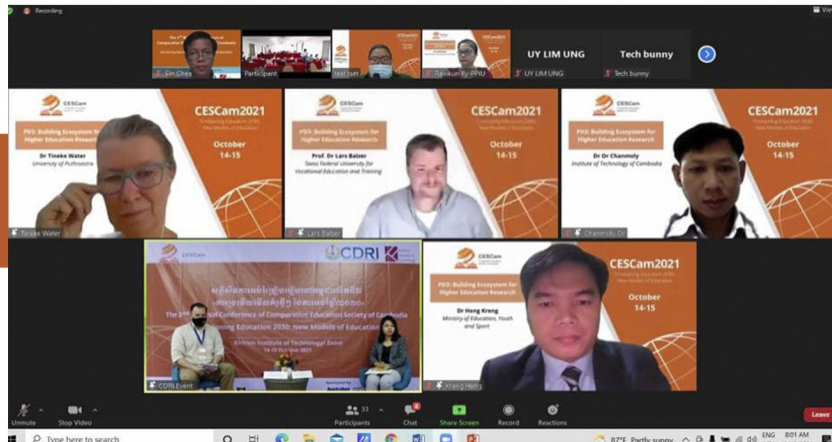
Recording

Sin Chea

Participant

test test

Ravikumar PPIU

UY LIM UNG

UY LIM UNG

Tech bunny

Tech bunny

CESCam

CESCam2021

Championing Education 2030: New Models of Education

PD3: Building Ecosystem for Higher Education Research

Dr Tineke Water

University of Puthisastra

October 14-15

Tineke Water

CESCam

CESCam2021

Championing Education 2030: New Models of Education

PD3: Building Ecosystem for Higher Education Research

Prof. Dr Lars Balzer

Swiss Federal University for Vocational Education and Training

October 14-15

Lars Balzer

CESCam

CESCam2021

Championing Education 2030: New Models of Education

PD3: Building Ecosystem for Higher Education Research

Dr Or Chanmoly

Institute of Technology of Cambodia

October 14-15

Chanmoly Or

CESCam

CDRI

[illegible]

The 2nd Annual Conference of Comparative Education Society of Cambodia

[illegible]ning Education 2030: New Models of Education

Kirirom Institute of Technology/ Zoom

14-15 October 2021

CDRI Event

CESCam

CESCam2021

Championing Education 2030: New Models of Education

PD3: Building Ecosystem for Higher Education Research

Dr Hong Kreng

Ministry of Education, Youth and Sport

October 14-15

Kreng Hong

Unmute

Stop Video

33

Participants

Chat

Share Screen

Record

Reactions

Leave

Type here to search

87°F Partly sunny

ENG

8:01 AM